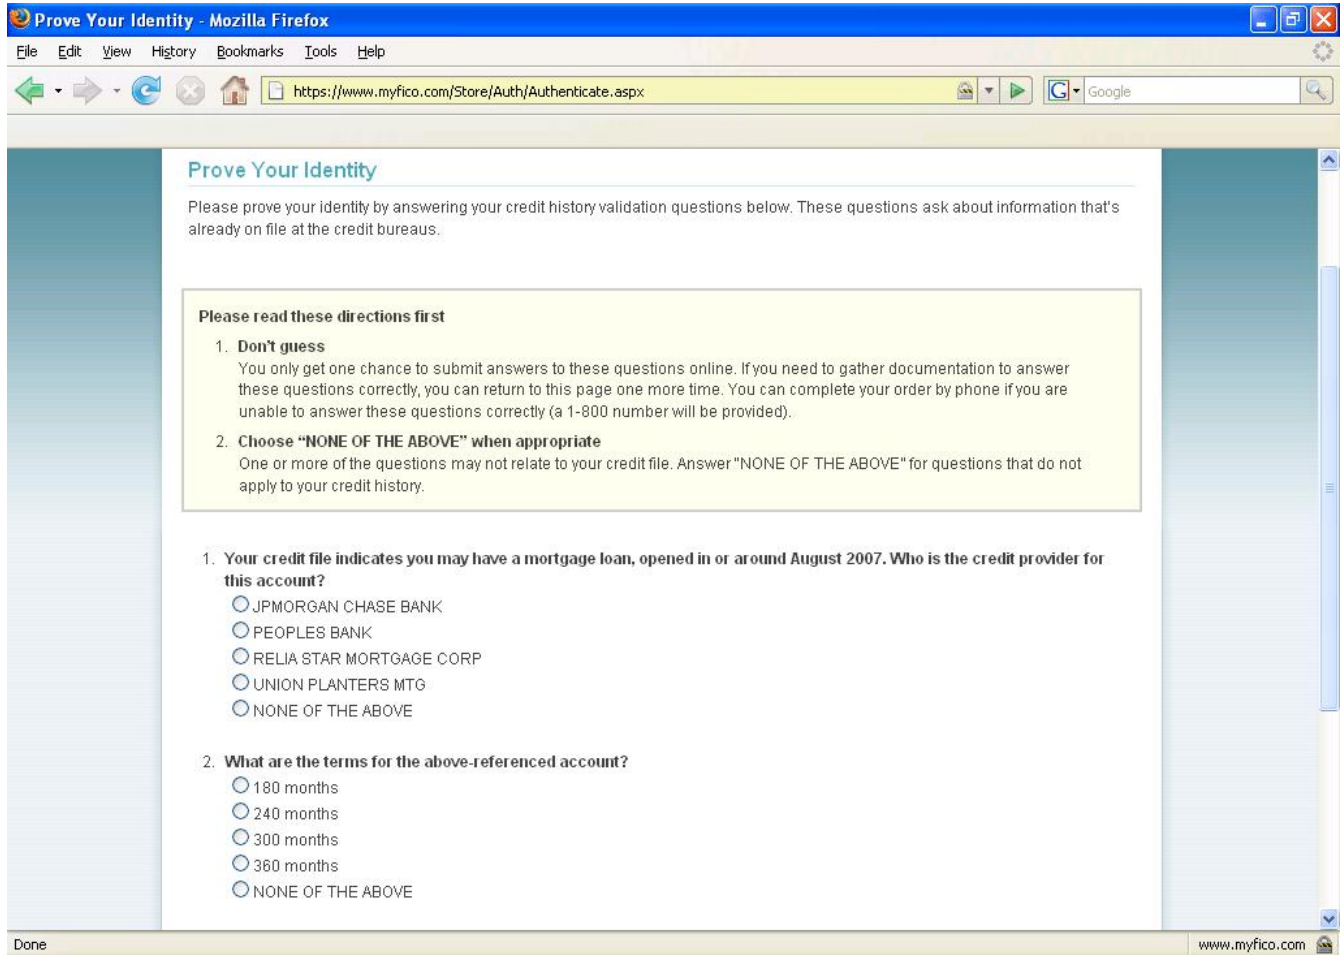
Prove Your Identity - Mozilla Firefox

File Edit View History Bookmarks Tools Help

https://www.myfico.com/Store/Auth/Authenticate.aspx

Google

Prove Your Identity

Please prove your identity by answering your credit history validation questions below. These questions ask about information that's already on file at the credit bureaus.

Please read these directions first

1. Don't guess
You only get one chance to submit answers to these questions online. If you need to gather documentation to answer these questions correctly, you can return to this page one more time. You can complete your order by phone if you are unable to answer these questions correctly (a 1-800 number will be provided).

2. Choose "NONE OF THE ABOVE" when appropriate
One or more of the questions may not relate to your credit file. Answer "NONE OF THE ABOVE" for questions that do not apply to your credit history.

1. Your credit file indicates you may have a mortgage loan, opened in or around August 2007. Who is the credit provider for this account?
JPMORGAN CHASE BANK
PEOPLES BANK
RELIA STAR MORTGAGE CORP
UNION PLANTERS MTG
NONE OF THE ABOVE

2. What are the terms for the above-referenced account?
180 months
240 months
300 months
360 months
NONE OF THE ABOVE

Done

www.myfico.com